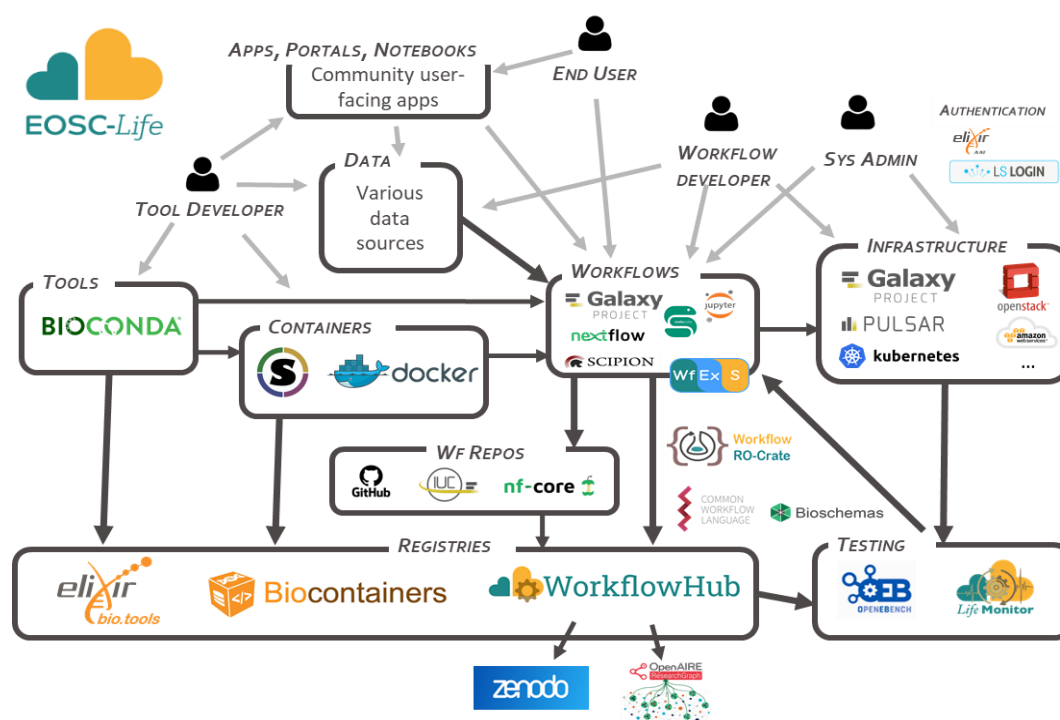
EOSC-Life

Apps, Portals, Notebooks
Community user-facing apps

End User

Data
Various data sources

Tool Developer

Workflow developer

Sys Admin

Authentication
elixir AAI
LS LOGIN

Tools
BIOCONDA

Containers
docker

Workflows
Galaxy PROJECT
jupyter
nextflow
SCIPION
Wf Ex S

Infrastructure
Galaxy PROJECT
PULSAR
kubernetes
openstack
amazon webservices
...

Wf Repos
GitHub
IUC
nf-core

Workflow RO-Crate

COMMON WORKFLOW LANGUAGE

Bioschemas

Registries
elixir bio.tools
Biocontainers
WorkflowHub

Testing
OPENEBENCH
Life Monitor

zenodo
OpenAIRE ResearchGraph